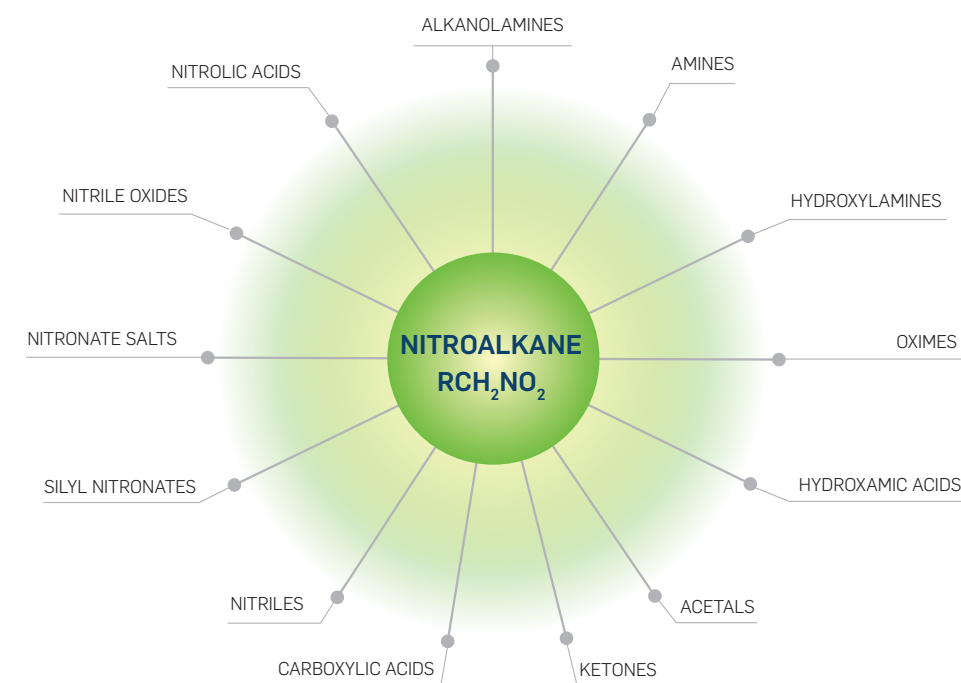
ALKANOLAMINES

NITROLIC ACIDS

AMINES

NITRILE OXIDES

HYDROXYLAMINES

NITRONATE SALTS

NITROALKANE
$RCH_2NO_2$

OXIMES

SILYL NITRONATES

HYDROXAMIC ACIDS

NITRILES

ACETALS

CARBOXYLIC ACIDS

KETONES